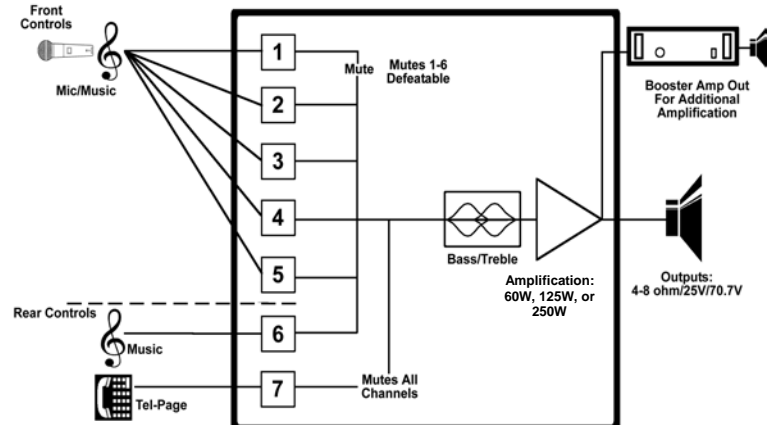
Front Controls

Mic/Music

1

2

3

4

5

Mute

Mutes 1-6 Defeatable

Booster Amp Out For Additional Amplification

Bass/Treble

Amplification: 60W, 125W, or 250W

Outputs: 4-8 ohm/25V/70.7V

Rear Controls

Music

6

Tel-Page

7

Mutes All Channels